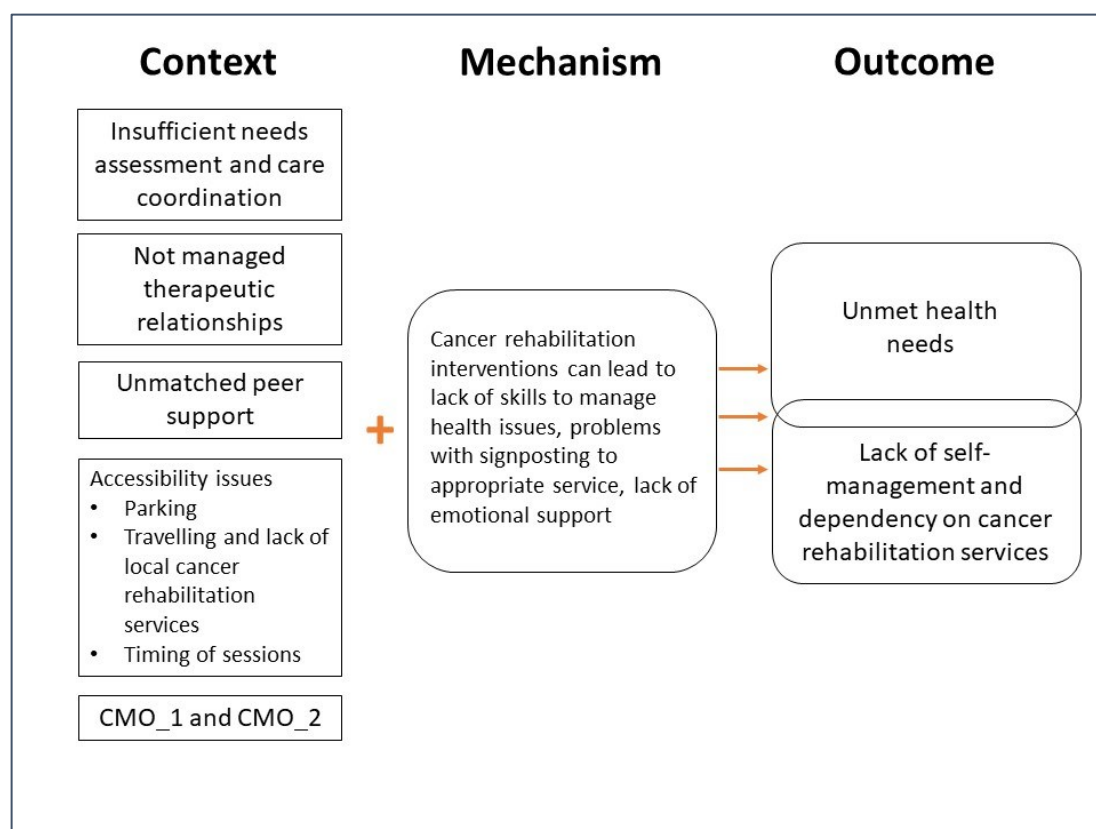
Context

Mechanism

Outcome

Insufficient needs assessment and care coordination

Not managed therapeutic relationships

Unmatched peer support

Accessibility issues
• Parking
• Travelling and lack of local cancer rehabilitation services
• Timing of sessions

CMO_1 and CMO_2

+

Cancer rehabilitation interventions can lead to lack of skills to manage health issues, problems with signposting to appropriate service, lack of emotional support

Unmet health needs

Lack of self-management and dependency on cancer rehabilitation services